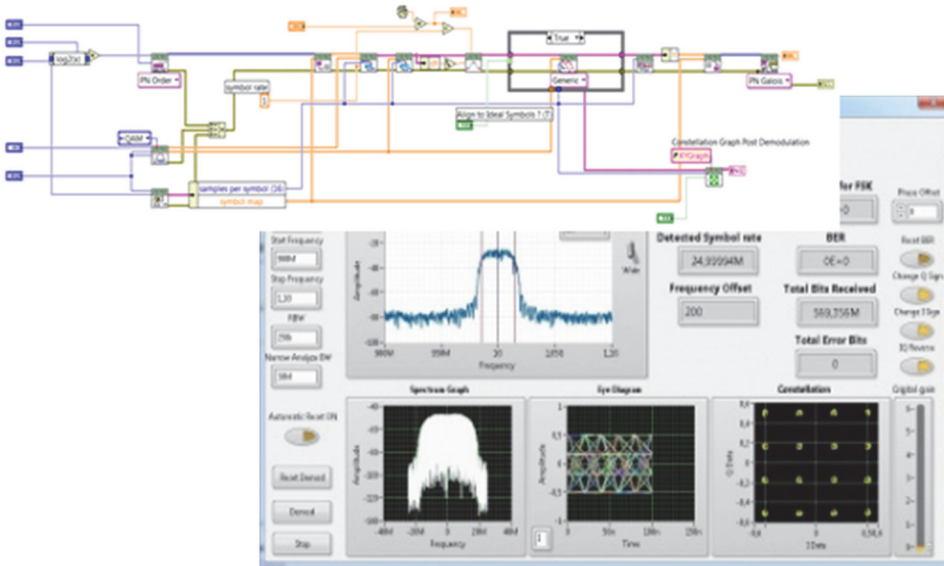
log2(x)

PN Order

symbol rate

QAM

samples per symbol (16)

symbol map

True

Generic

Align to Ideal Symbols ? (T)

Constellation Graph Post Demodulation

XYGraph

PN Galois

for FSK

Phase Offset

Start Frequency

980M

Stop Frequency

1,1G

RBW

25k

Narrow Analyze BW

50M

Amplitude

Frequency

980M

990M

1,01G

1,1G

Detected Symbol rate

24,99994M

Frequency Offset

200

BER

0E+0

Total Bits Received

569,356M

Total Error Bits

0

Reset BER

Change Q Sign

Change I Sign

IQ Reverse

Automatic Reset ON

Reset Demod

Demod

Stop

Spectrum Graph

Eye Diagram

Constellation

Digital gain

Amplitude

Frequency

-40M

-20M

0

20M

40M

Time

0

50n

100n

150n

Q Data

I Data

1